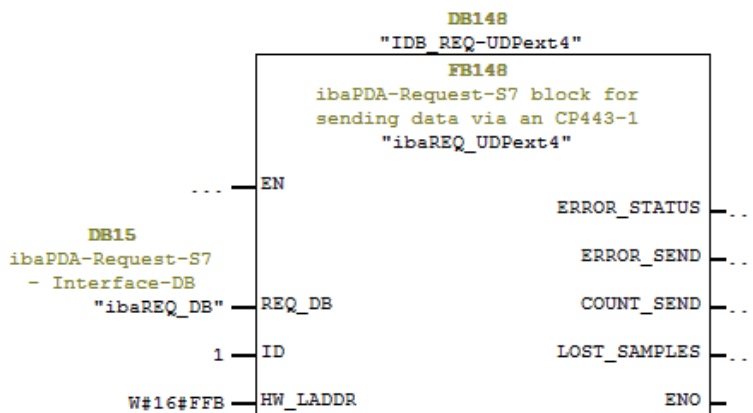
DB148
"IDB_REQ-UDPext4"

FB148
ibaPDA-Request-S7 block for sending data via an CP443-1
"ibaREQ_UDPext4"

... EN

ERROR_STATUS ...

DB15
ibaPDA-Request-S7 - Interface-DB
"ibaREQ_DB" REQ_DB

ERROR_SEND ...

COUNT_SEND ...

1 ID

LOST_SAMPLES ...

W#16#FFB HW_LADDR

ENO